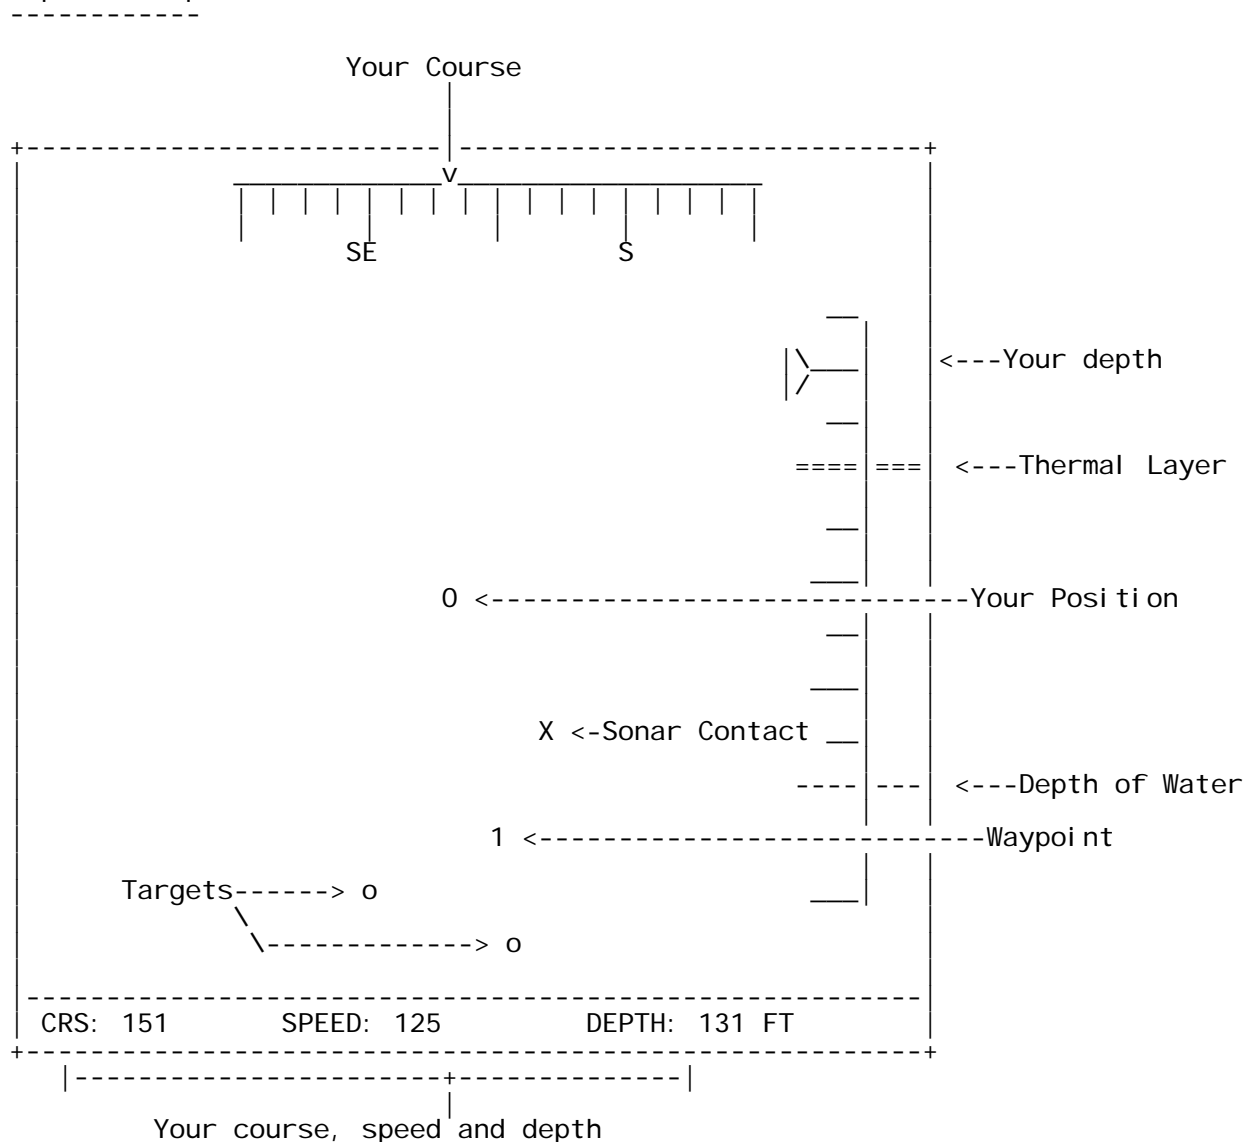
Your Course

SE S

<---Your depth

<---Thermal Layer

O <------------------------------Your Position

X <-Sonar Contact

<---Depth of Water

1 <----------------------------Waypoint

Targets------> o

\-------------> o

CRS: 151 SPEED: 125 DEPTH: 131 FT

Your course, speed and depth